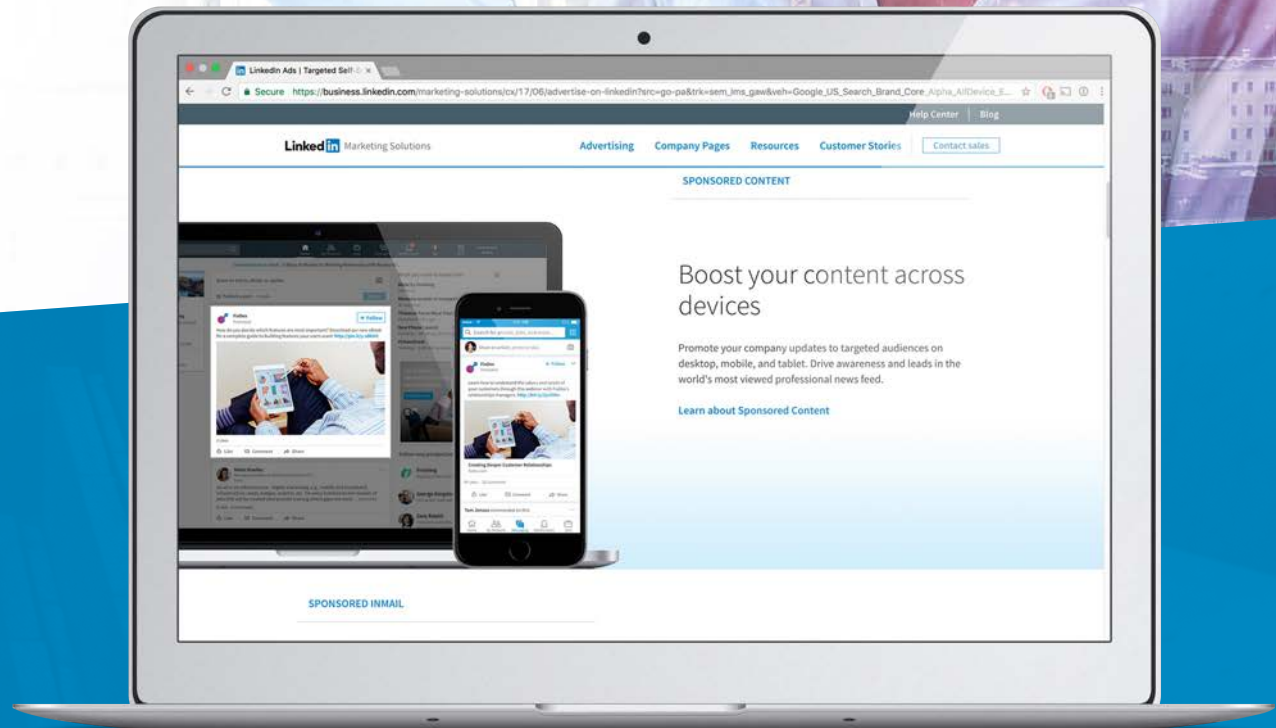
LinkedIn Ads | Targeted Self- ×

Secure https://business.linkedin.com/marketing-solutions/cx/17/06/advertise-on-linkedin?src=go-pa&trk=sem_lms_gaw&veh=Google_US_Search_Brand_Core_Alpha_AllDevice_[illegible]

Help Center | Blog

LinkedIn Marketing Solutions

Advertising Company Pages Resources Customer Stories Contact sales

SPONSORED CONTENT

Boost your content across devices

Promote your company updates to targeted audiences on desktop, mobile, and tablet. Drive awareness and leads in the world's most viewed professional news feed.

Learn about Sponsored Content

SPONSORED INMAIL